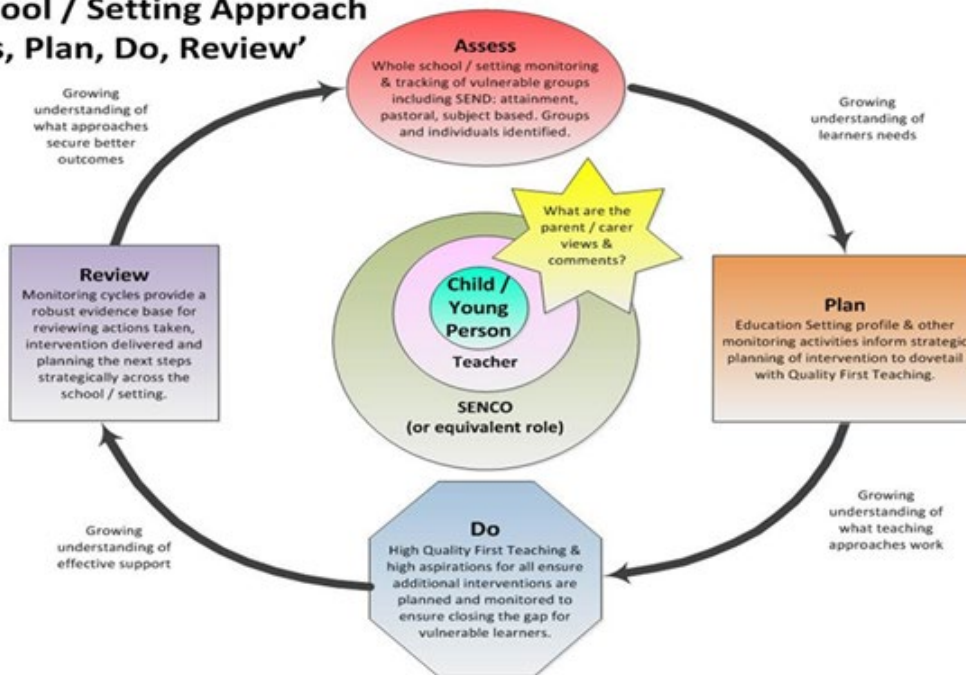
ool / Setting Approach
s, Plan, Do, Review'

Assess
Whole school / setting monitoring & tracking of vulnerable groups including SEND: attainment, pastoral, subject based. Groups and individuals identified.

Growing understanding of learners needs

Plan
Education Setting profile & other monitoring activities inform strategic planning of intervention to dovetail with Quality First Teaching.

Growing understanding of what teaching approaches work

Do
High Quality First Teaching & high aspirations for all ensure additional interventions are planned and monitored to ensure closing the gap for vulnerable learners.

Growing understanding of effective support

Review
Monitoring cycles provide a robust evidence base for reviewing actions taken, intervention delivered and planning the next steps strategically across the school / setting.

Growing understanding of what approaches secure better outcomes

What are the parent / carer views & comments?

Child / Young Person

Teacher

SENCO
(or equivalent role)